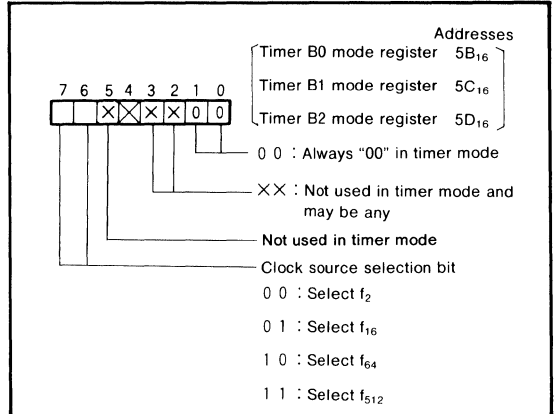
Addresses

Timer B0 mode register $5B_{16}$

Timer B1 mode register $5C_{16}$

Timer B2 mode register $5D_{16}$

7 6 5 4 3 2 1 0

× × × × 0 0

0 0 : Always "00" in timer mode

×× : Not used in timer mode and may be any

Not used in timer mode

Clock source selection bit

0 0 : Select $f_2$

0 1 : Select $f_{16}$

1 0 : Select $f_{64}$

1 1 : Select $f_{512}$